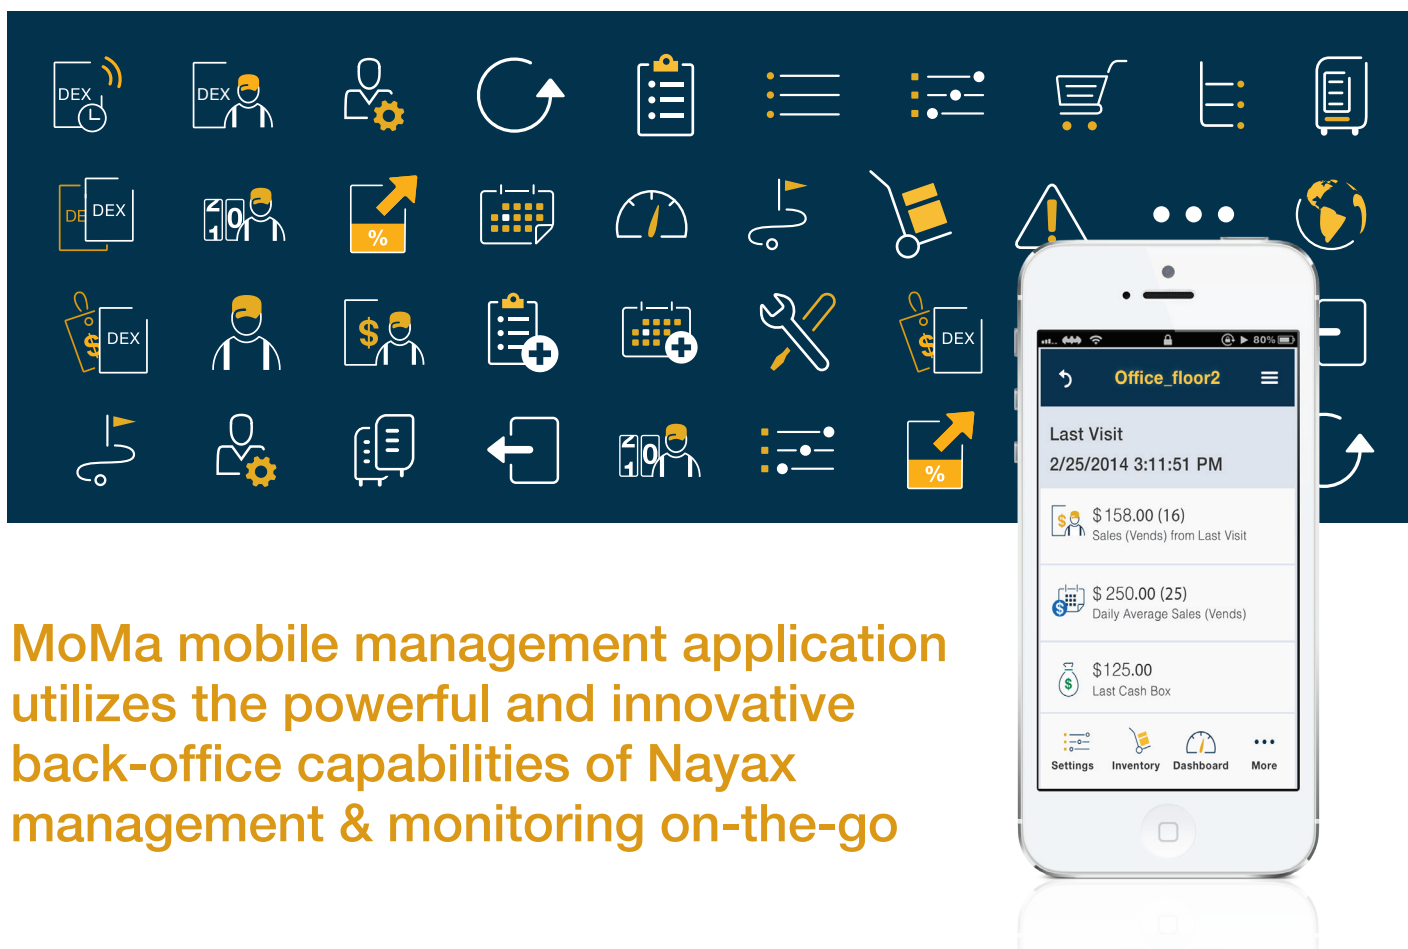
DEX DEX

DE DEX %

DEX $ DEX

%

80%

Office_floor2

Last Visit

2/25/2014 3:11:51 PM

$ 158.00 (16)
Sales (Vends) from Last Visit

$ 250.00 (25)
Daily Average Sales (Vends)

$125.00
Last Cash Box

Settings Inventory Dashboard More

MoMa mobile management application utilizes the powerful and innovative back-office capabilities of Nayax management & monitoring on-the-go